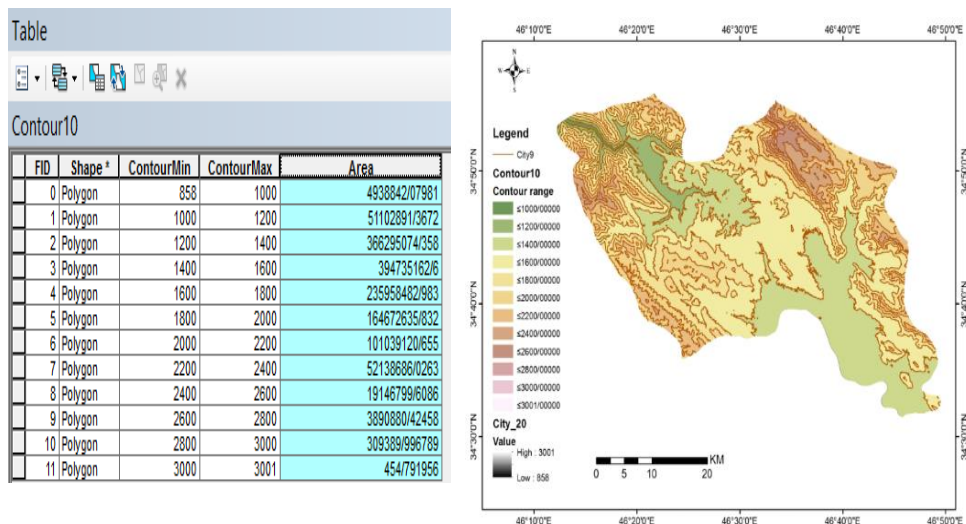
Table

Contour10

| FID | Shape * | ContourMin | ContourMax | Area |
|---|---|---|---|---|
| 0 | Polygon | 858 | 1000 | 4938842/07981 |
| 1 | Polygon | 1000 | 1200 | 51102891/3672 |
| 2 | Polygon | 1200 | 1400 | 366295074/358 |
| 3 | Polygon | 1400 | 1600 | 394735162/6 |
| 4 | Polygon | 1600 | 1800 | 235958482/983 |
| 5 | Polygon | 1800 | 2000 | 164672635/832 |
| 6 | Polygon | 2000 | 2200 | 101039120/655 |
| 7 | Polygon | 2200 | 2400 | 52138686/0263 |
| 8 | Polygon | 2400 | 2600 | 19146799/6086 |
| 9 | Polygon | 2600 | 2800 | 3890880/42458 |
| 10 | Polygon | 2800 | 3000 | 309389/996789 |
| 11 | Polygon | 3000 | 3001 | 454/791956 |

46°10'0"E 46°20'0"E 46°30'0"E 46°40'0"E 46°50'0"E

N W E S

Legend

City9

Contour10

Contour range

≤1000/00000
≤1200/00000
≤1400/00000
≤1600/00000
≤1800/00000
≤2000/00000
≤2200/00000
≤2400/00000
≤2600/00000
≤2800/00000
≤3000/00000
≤3001/00000

City_20

Value

High : 3001

Low : 858

34°50'0"N 34°40'0"N 34°30'0"N

34°50'0"N 34°40'0"N 34°30'0"N

KM
0 5 10 20

46°10'0"E 46°20'0"E 46°30'0"E 46°40'0"E 46°50'0"E